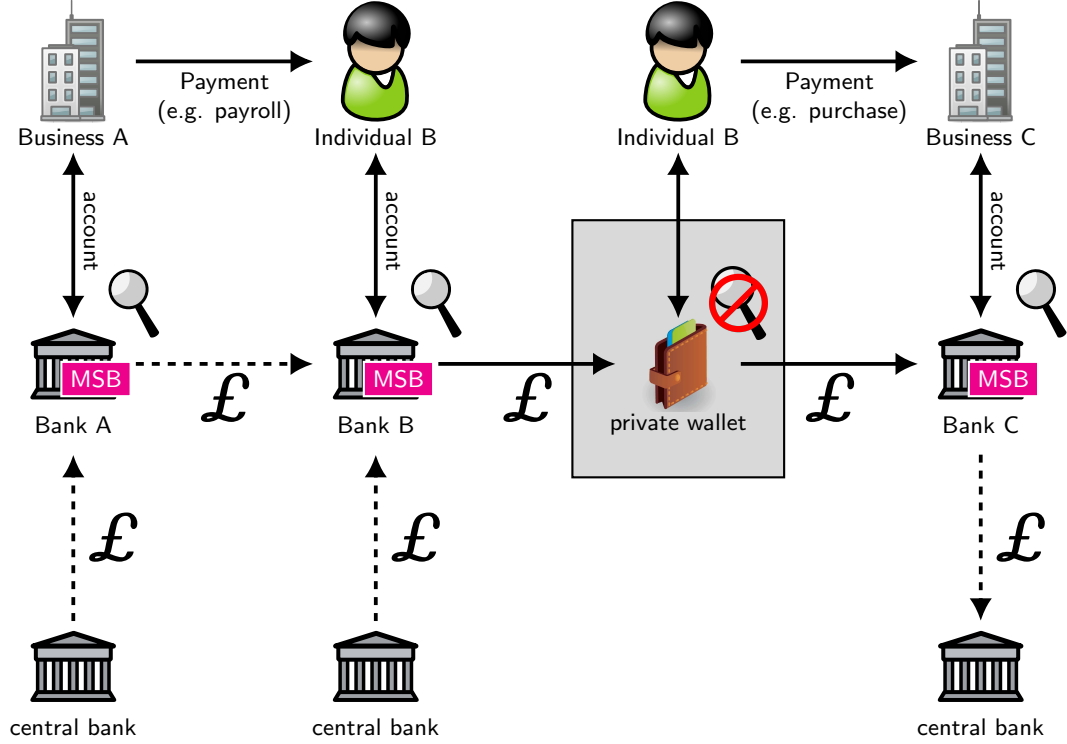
Business A

Payment (e.g. payroll)

Individual B

Individual B

Payment (e.g. purchase)

Business C

account

account

account

MSB

MSB

MSB

Bank A

£

Bank B

£

private wallet

£

Bank C

£

£

£

central bank

central bank

central bank